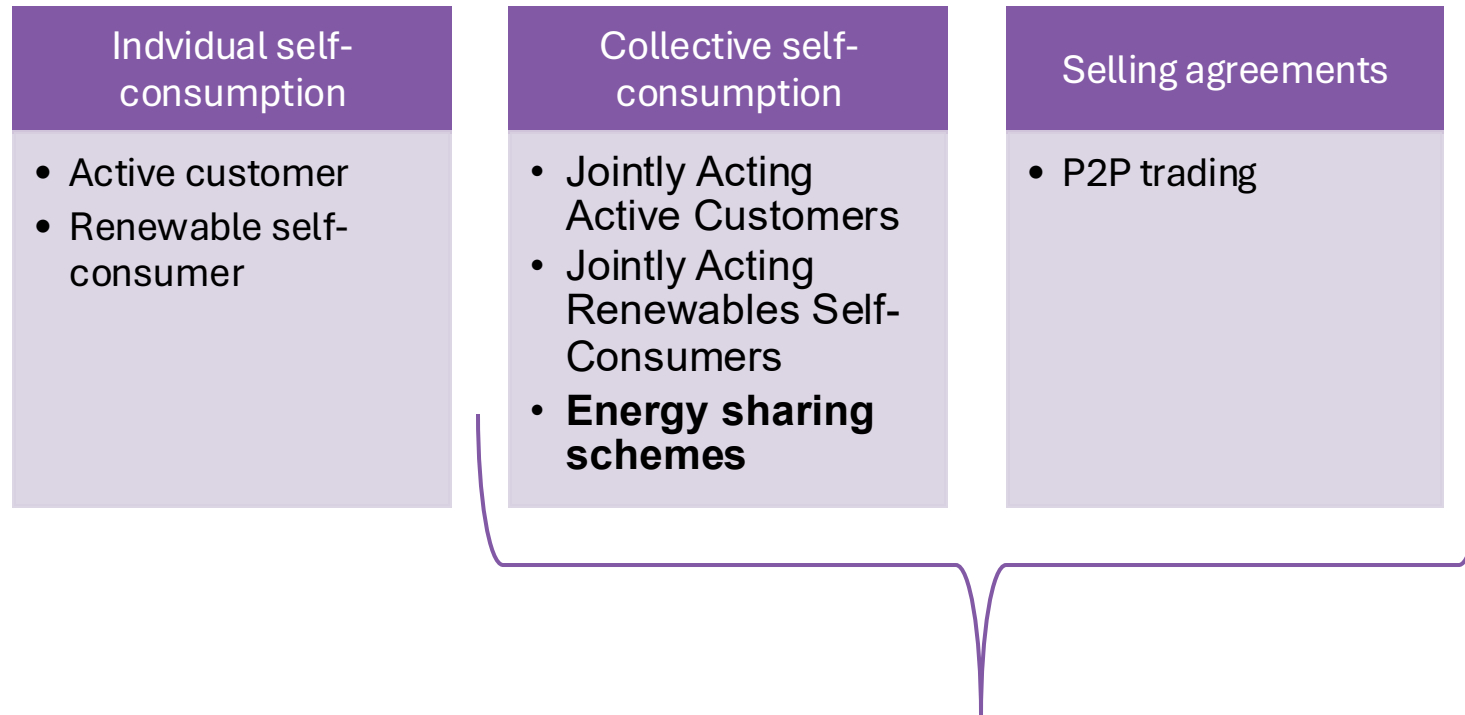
Indvidual self-consumption

• Active customer
• Renewable self-consumer

Collective self-consumption

• Jointly Acting Active Customers
• Jointly Acting Renewables Self-Consumers
• **Energy sharing schemes**

Selling agreements

• P2P trading